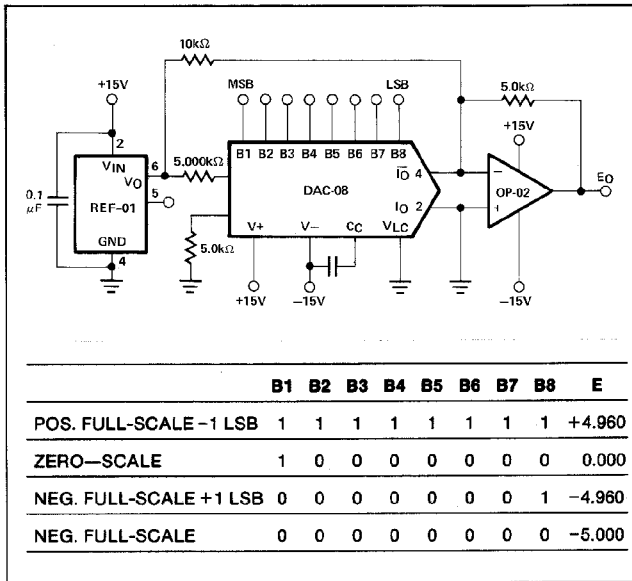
10kΩ

+15V

MSB

LSB

5.0kΩ

+15V

2

$V_{IN}$

6

$V_O$

5

REF-01

GND

4

0.1 μF

5.000kΩ

B1 B2 B3 B4 B5 B6 B7 B8

DAC-08

$\overline{I_O}$ 4

$I_O$ 2

V+

V−

CC

VLC

5.0kΩ

+15V

−15V

OP-02

$E_O$

−15V

| | B1 | B2 | B3 | B4 | B5 | B6 | B7 | B8 | E |
|---|---|---|---|---|---|---|---|---|---|
| POS. FULL-SCALE −1 LSB | 1 | 1 | 1 | 1 | 1 | 1 | 1 | 1 | +4.960 |
| ZERO—SCALE | 1 | 0 | 0 | 0 | 0 | 0 | 0 | 0 | 0.000 |
| NEG. FULL-SCALE +1 LSB | 0 | 0 | 0 | 0 | 0 | 0 | 0 | 1 | −4.960 |
| NEG. FULL-SCALE | 0 | 0 | 0 | 0 | 0 | 0 | 0 | 0 | −5.000 |